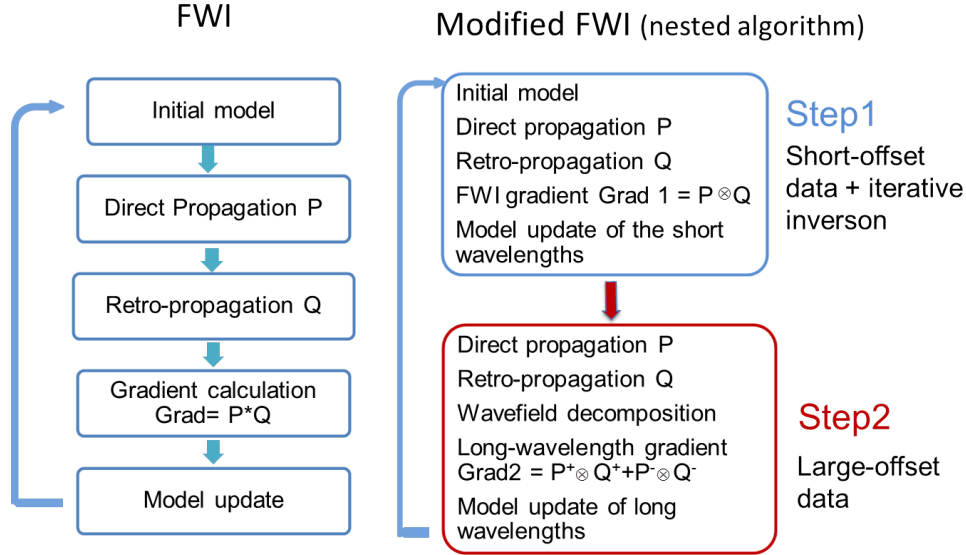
FWI

Initial model

Direct Propagation P

Retro-propagation Q

Gradient calculation Grad= P*Q

Model update

Modified FWI (nested algorithm)

Initial model

Direct propagation P

Retro-propagation Q

FWI gradient Grad 1 = P $\otimes$Q

Model update of the short wavelengths

Step1

Short-offset data + iterative inverson

Direct propagation P

Retro-propagation Q

Wavefield decomposition

Long-wavelength gradient Grad2 = $P^{+}\otimes Q^{+}+P^{-}\otimes Q^{-}$

Model update of long wavelengths

Step2

Large-offset data